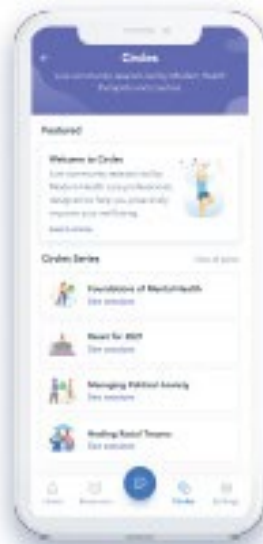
Circles

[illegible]

Featured

Welcome to Circles

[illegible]

Learn more

Circles Series

View all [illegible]

Foundations of Mental Health

See sessions

Reset for 2021

See sessions

Managing Political Anxiety

See sessions

Healing Racial Trauma

See sessions

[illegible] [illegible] Circles Settings